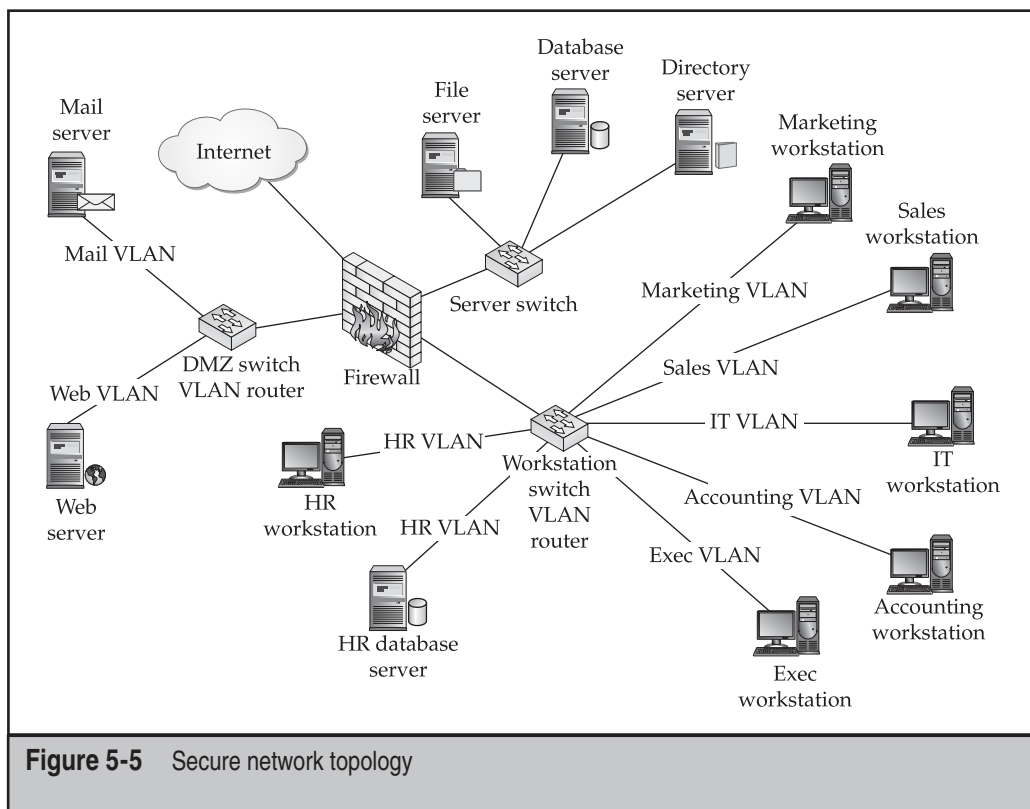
Database server

Directory server

File server

Mail server

Internet

Marketing workstation

Sales workstation

Mail VLAN

Server switch

Marketing VLAN

DMZ switch VLAN router

Firewall

Sales VLAN

Web VLAN

HR VLAN

IT VLAN

IT workstation

Web server

HR workstation

HR VLAN

Workstation switch VLAN router

Accounting VLAN

Exec VLAN

HR database server

Accounting workstation

Exec workstation

**Figure 5-5** Secure network topology